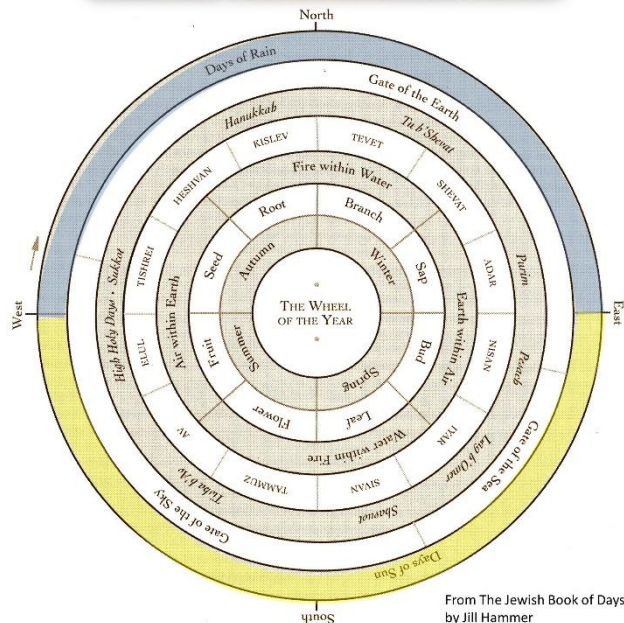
North

Days of Rain

Gate of the Earth

Hanukkah

Tu b'Shevat

KISLEV

TEVET

HESHVAN

SHEVAT

Fire within Water

Root

Branch

Purim

TISHREI

ADAR

Seed

Autumn

Winter

Sap

High Holy Days • Sukkot

Air within Earth

THE WHEEL OF THE YEAR

Earth within Air

West

East

ELUL

NISAN

Fruit

Summer

Spring

Bud

Pesach

Flower

Leaf

AV

IYAR

Water within Fire

Lag b'Omer

TAMMUZ

SIVAN

Tisha b'Av

Shavuot

Gate of the Sky

Gate of the Sea

Days of Sun

South

From The Jewish Book of Days by Jill Hammer